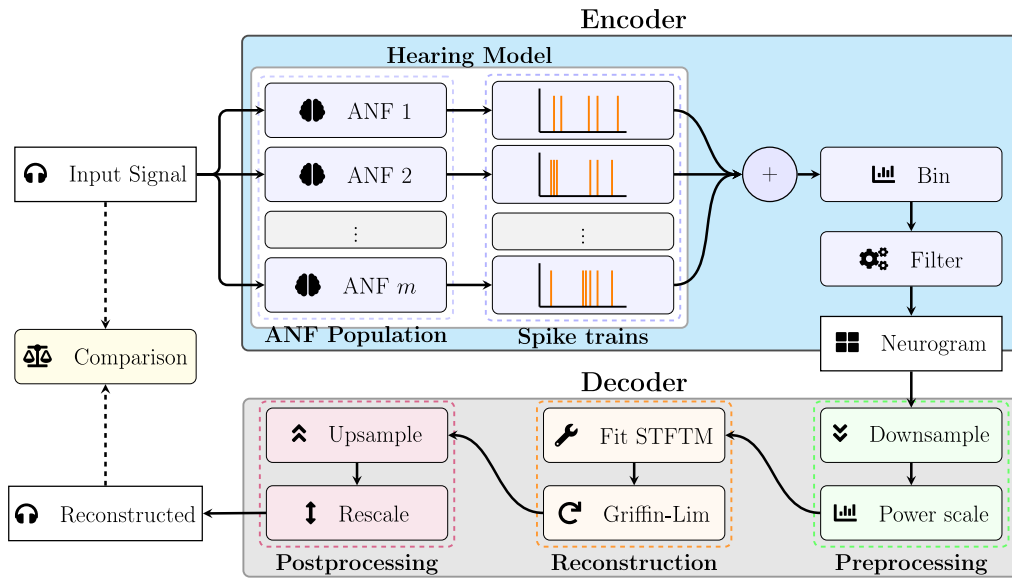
Encoder

Hearing Model

Input Signal

ANF 1

ANF 2

$\vdots$

ANF $m$

$\vdots$

ANF Population

Spike trains

+

Bin

Filter

Neurogram

Comparison

Decoder

Upsample

Rescale

Fit STFTM

Griffin-Lim

Downsample

Power scale

Reconstructed

Postprocessing

Reconstruction

Preprocessing